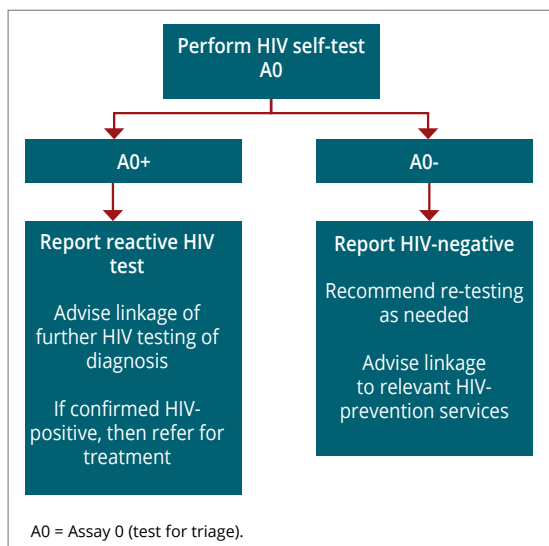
Perform HIV self-test
A0

A0+

A0-

Report reactive HIV test

Advise linkage of further HIV testing of diagnosis

If confirmed HIV-positive, then refer for treatment

Report HIV-negative

Recommend re-testing as needed

Advise linkage to relevant HIV-prevention services

A0 = Assay 0 (test for triage).